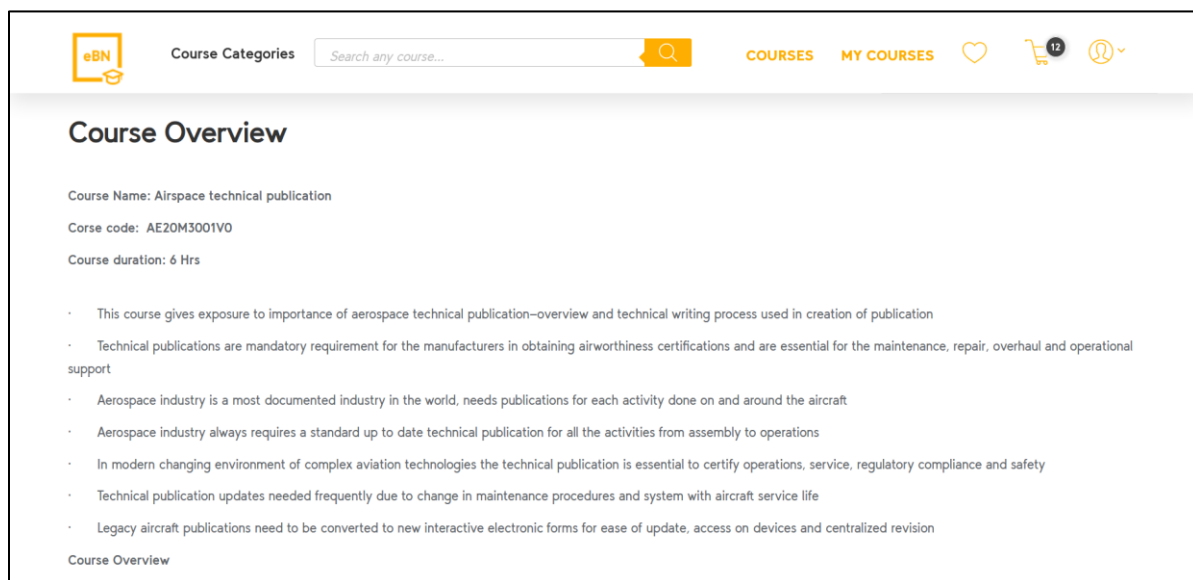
eBN

Course Categories

Search any course...

COURSES MY COURSES

12

Course Overview

Course Name: Airspace technical publication

Corse code: AE20M3001V0

Course duration: 6 Hrs

· This course gives exposure to importance of aerospace technical publication–overview and technical writing process used in creation of publication

· Technical publications are mandatory requirement for the manufacturers in obtaining airworthiness certifications and are essential for the maintenance, repair, overhaul and operational support

· Aerospace industry is a most documented industry in the world, needs publications for each activity done on and around the aircraft

· Aerospace industry always requires a standard up to date technical publication for all the activities from assembly to operations

· In modern changing environment of complex aviation technologies the technical publication is essential to certify operations, service, regulatory compliance and safety

· Technical publication updates needed frequently due to change in maintenance procedures and system with aircraft service life

· Legacy aircraft publications need to be converted to new interactive electronic forms for ease of update, access on devices and centralized revision

Course Overview